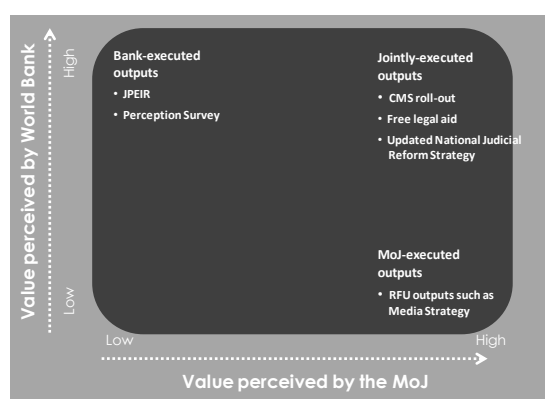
Value perceived by World Bank

High

Low

Bank-executed outputs
• JPEIR
• Perception Survey

Jointly-executed outputs
• CMS roll-out
• Free legal aid
• Updated National Judicial Reform Strategy

MoJ-executed outputs
• RFU outputs such as Media Strategy

Low

High

Value perceived by the MoJ